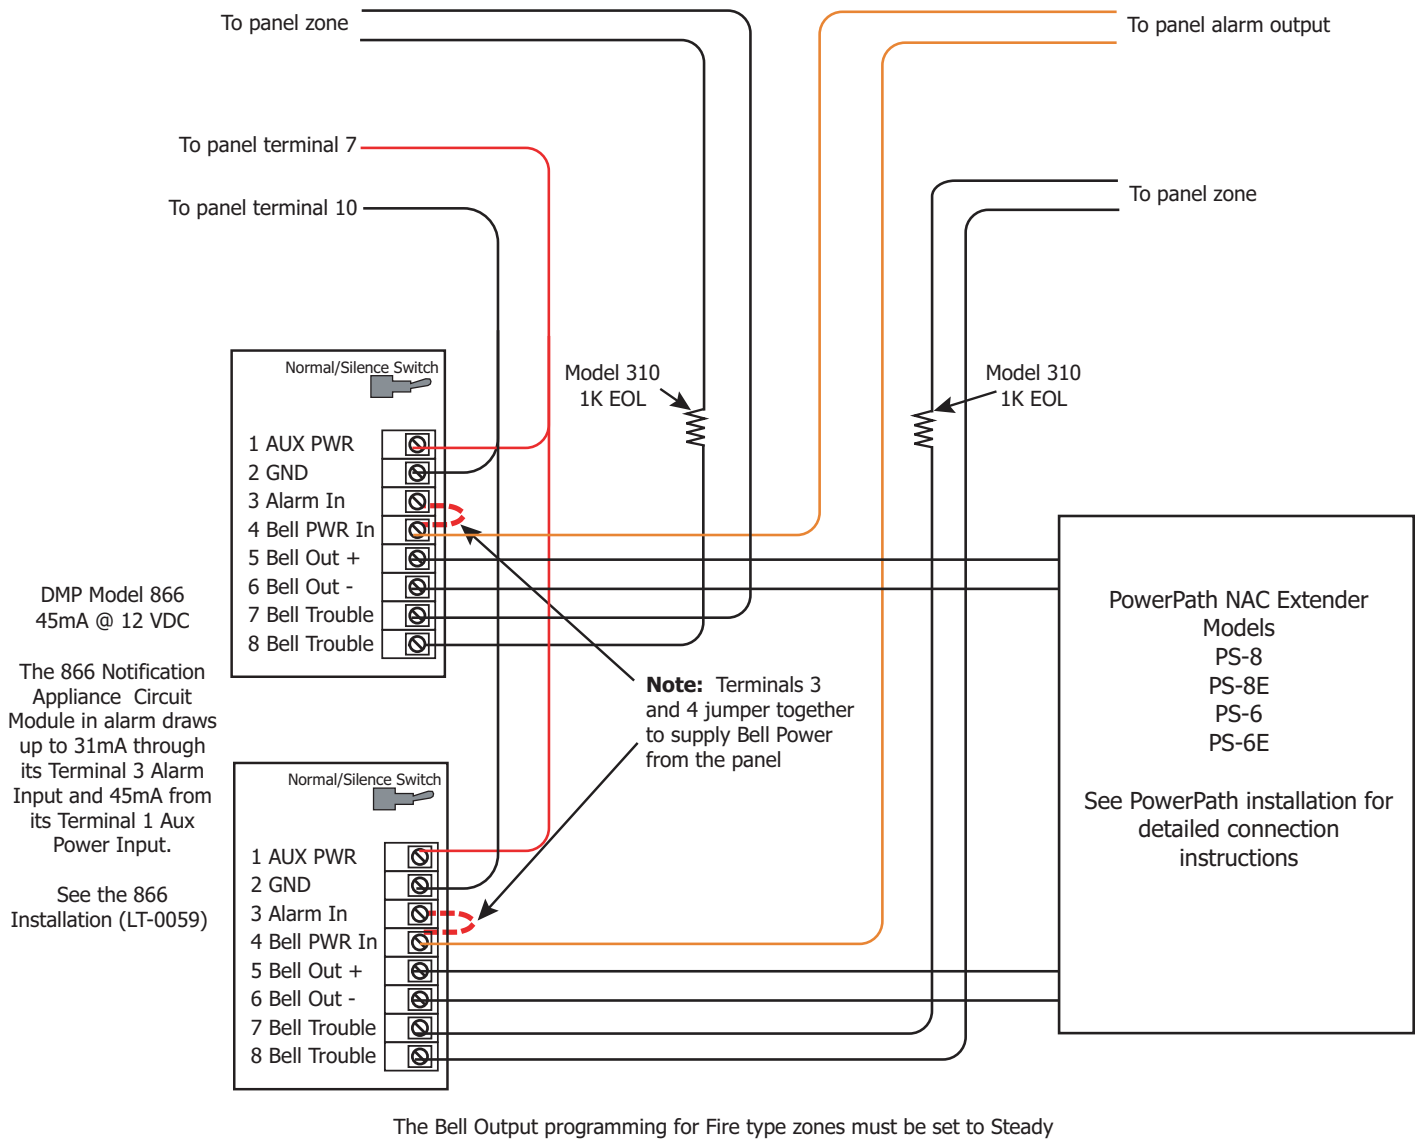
To panel zone

To panel alarm output

To panel terminal 7

To panel terminal 10

To panel zone

Normal/Silence Switch

Model 310
1K EOL

Model 310
1K EOL

1 AUX PWR
2 GND
3 Alarm In
4 Bell PWR In
5 Bell Out +
6 Bell Out -
7 Bell Trouble
8 Bell Trouble

DMP Model 866
45mA @ 12 VDC

The 866 Notification Appliance Circuit Module in alarm draws up to 31mA through its Terminal 3 Alarm Input and 45mA from its Terminal 1 Aux Power Input.

See the 866 Installation (LT-0059)

PowerPath NAC Extender Models
PS-8
PS-8E
PS-6
PS-6E

See PowerPath installation for detailed connection instructions

**Note:** Terminals 3 and 4 jumper together to supply Bell Power from the panel

Normal/Silence Switch

1 AUX PWR
2 GND
3 Alarm In
4 Bell PWR In
5 Bell Out +
6 Bell Out -
7 Bell Trouble
8 Bell Trouble

The Bell Output programming for Fire type zones must be set to Steady